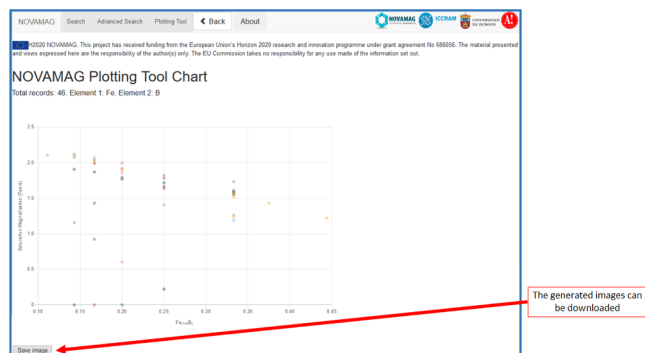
NOVAMAG Search Advanced Search Plotting Tool Back About

NOVAMAG ICCRAM UNIVERSIDAD DE BURGOS

H2020 NOVAMAG. This project has received funding from the European Union's Horizon 2020 research and innovation programme under grant agreement No 686056. The material presented and views expressed here are the responsibility of the author(s) only. The EU Commission takes no responsibility for any use made of the information set out.

NOVAMAG Plotting Tool Chart

Total records: 46. Element 1: Fe. Element 2: B

2.5
2.0
1.5
1.0
0.5
0

Saturation Magnetization (Tesla)

0.10 0.15 0.20 0.25 0.30 0.35 0.40 0.45

$Fe_{1-x}B_x$

Save image

The generated images can be downloaded